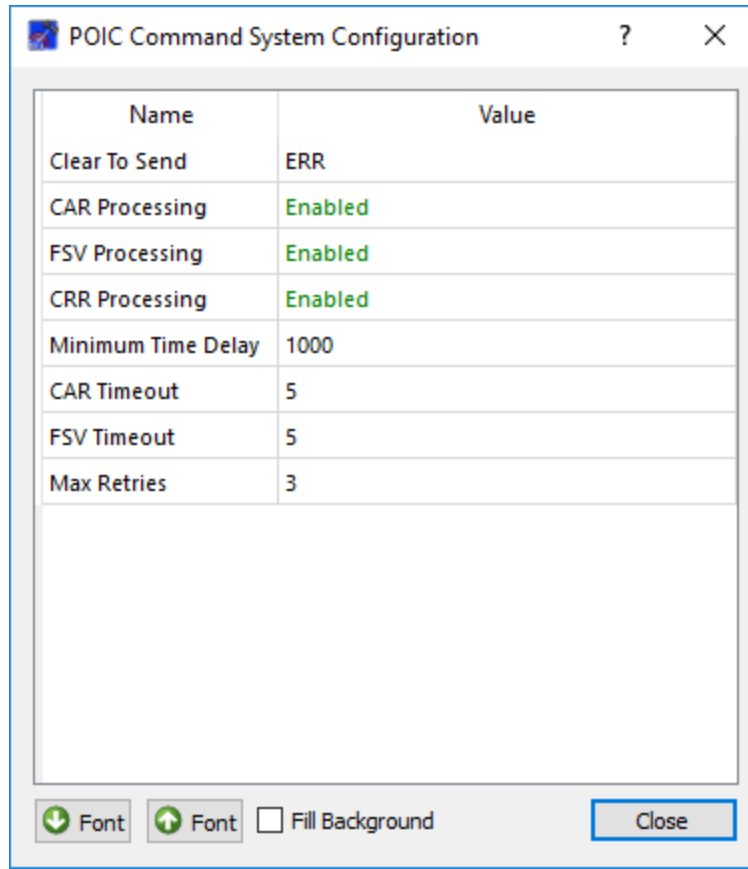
POIC Command System Configuration ? ✕

| Name | Value |
|---|---|
| Clear To Send | ERR |
| CAR Processing | Enabled |
| FSV Processing | Enabled |
| CRR Processing | Enabled |
| Minimum Time Delay | 1000 |
| CAR Timeout | 5 |
| FSV Timeout | 5 |
| Max Retries | 3 |

Font Font Fill Background Close